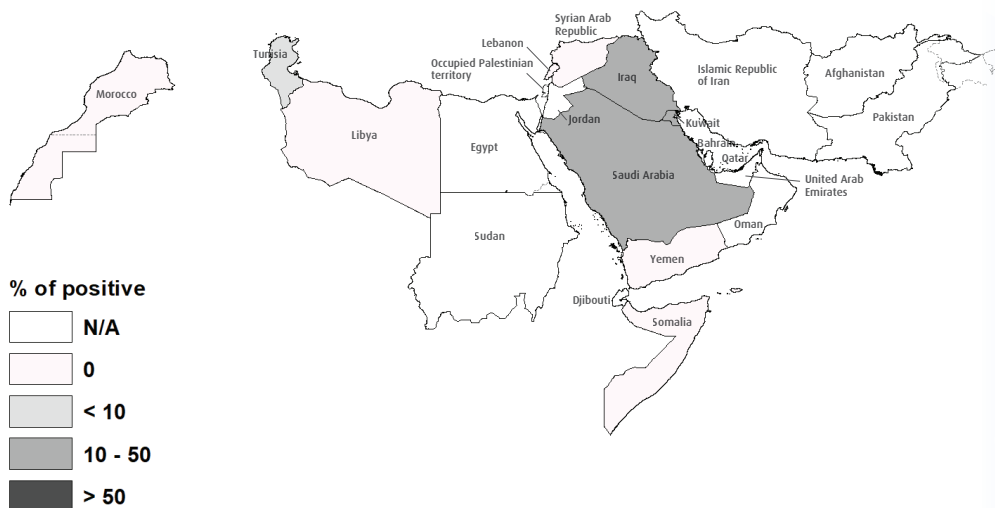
Morocco

Tunisia

Libya

Egypt

Sudan

Syrian Arab Republic

Lebanon

Occupied Palestinian territory

Jordan

Iraq

Islamic Republic of Iran

Afghanistan

Pakistan

Kuwait

Bahrain

Qatar

Saudi Arabia

United Arab Emirates

Oman

Yemen

Djibouti

Somalia

% of positive

N/A

0

< 10

10 - 50

> 50